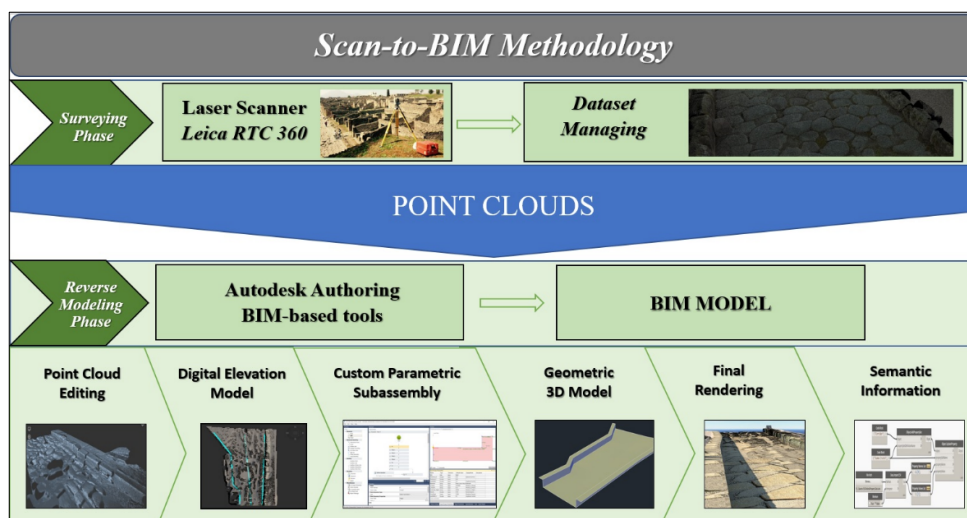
Scan-to-BIM Methodology

Surveying Phase

Laser Scanner Leica RTC 360

Dataset Managing

POINT CLOUDS

Reverse Modeling Phase

Autodesk Authoring BIM-based tools

BIM MODEL

Point Cloud Editing

Digital Elevation Model

Custom Parametric Subassembly

Geometric 3D Model

Final Rendering

Semantic Information